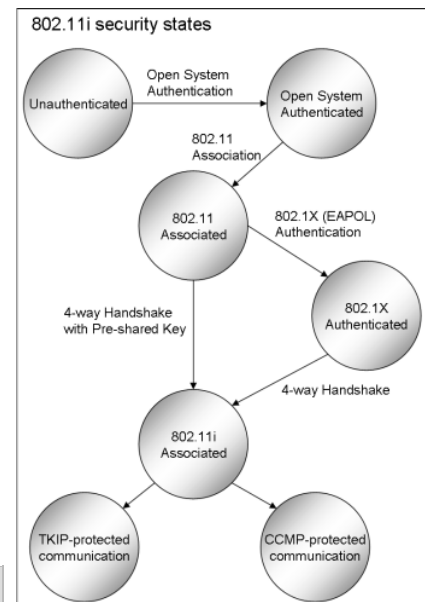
802.11i security states

Unauthenticated

Open System Authentication

Open System Authenticated

802.11 Association

802.11 Associated

802.1X (EAPOL) Authentication

802.1X Authenticated

4-way Handshake with Pre-shared Key

4-way Handshake

802.11i Associated

TKIP-protected communication

CCMP-protected communication